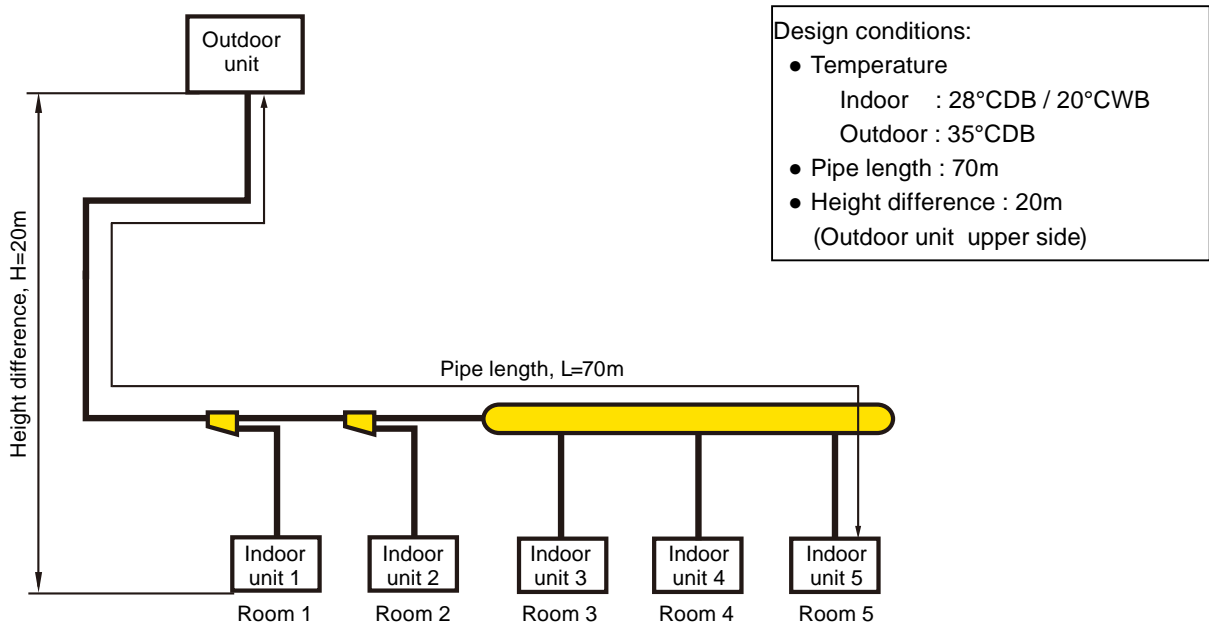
Outdoor unit

Design conditions:
● Temperature
Indoor : 28°CDB / 20°CWB
Outdoor : 35°CDB
● Pipe length : 70m
● Height difference : 20m
(Outdoor unit upper side)

Height difference, H=20m

Pipe length, L=70m

Indoor unit 1
Room 1

Indoor unit 2
Room 2

Indoor unit 3
Room 3

Indoor unit 4
Room 4

Indoor unit 5
Room 5